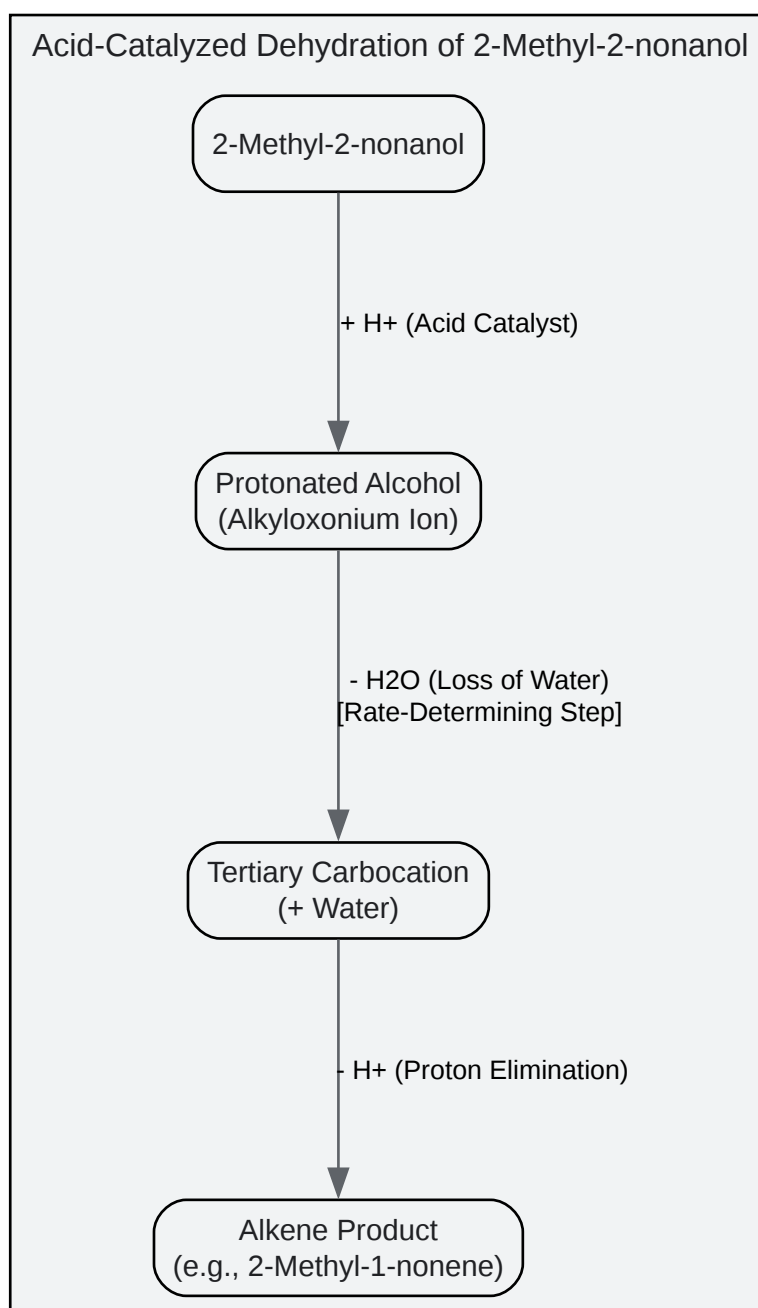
Acid-Catalyzed Dehydration of 2-Methyl-2-nonanol

2-Methyl-2-nonanol

+ H+ (Acid Catalyst)

Protonated Alcohol
(Alkyloxonium Ion)

- H2O (Loss of Water)
[Rate-Determining Step]

Tertiary Carbocation
(+ Water)

- H+ (Proton Elimination)

Alkene Product
(e.g., 2-Methyl-1-nonene)